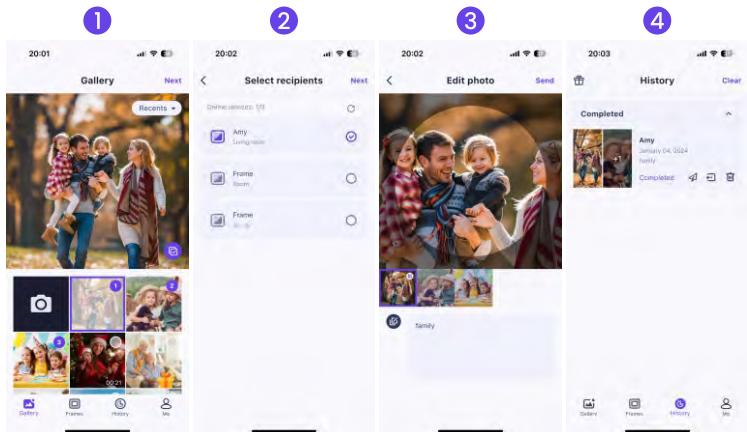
1

20:01

Gallery

Next

Recents

1

2

3

00:21

Gallery

Frames

History

Me

2

20:02

Select recipients

Next

Online devices: 1/3

Amy

Living room

Frame

Room

Frame

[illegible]

3

20:02

Edit photo

Send

family

4

20:03

History

Clear

Completed

Amy

January 04, 2024

family

Completed

Gallery

Frames

History

Me